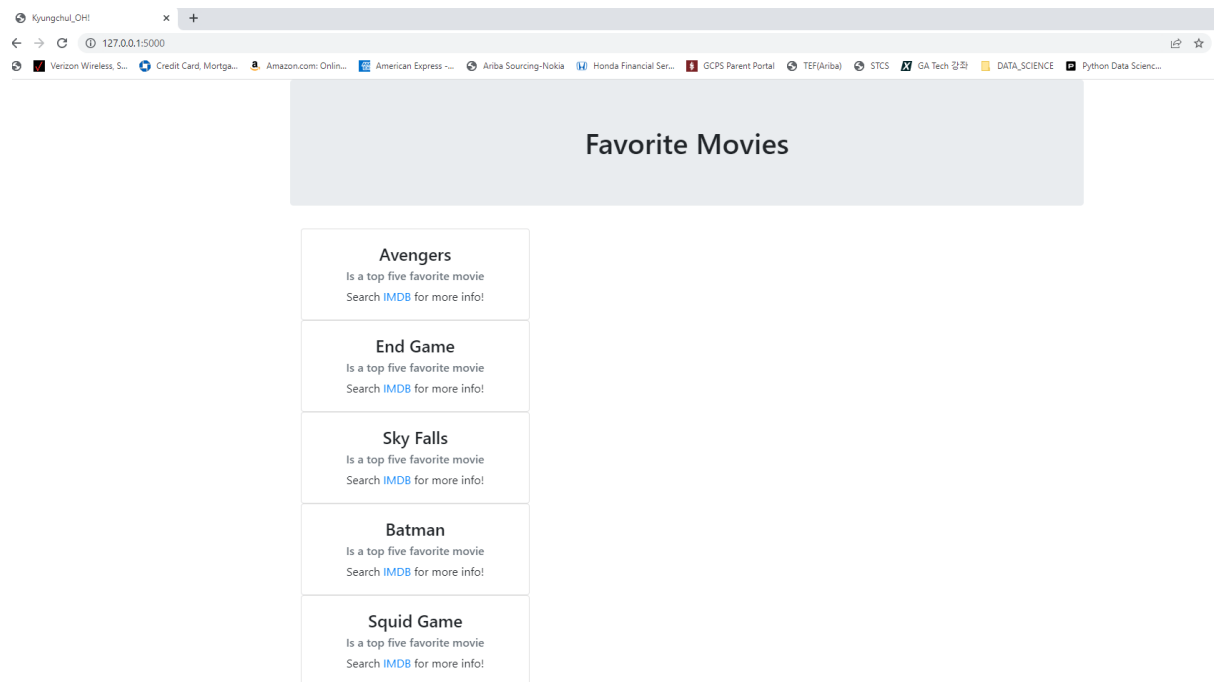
Kyungchul_OH! × +

127.0.0.1:5000

Verizon Wireless, S... Credit Card, Mortga... Amazon.com: Onlin... American Express -... Ariba Sourcing-Nokia Honda Financial Ser... GCPS Parent Portal TEF(Ariba) STCS GA Tech 강좌 DATA_SCIENCE Python Data Scienc...

Favorite Movies

Avengers
Is a top five favorite movie
Search IMDB for more info!

End Game
Is a top five favorite movie
Search IMDB for more info!

Sky Falls
Is a top five favorite movie
Search IMDB for more info!

Batman
Is a top five favorite movie
Search IMDB for more info!

Squid Game
Is a top five favorite movie
Search IMDB for more info!